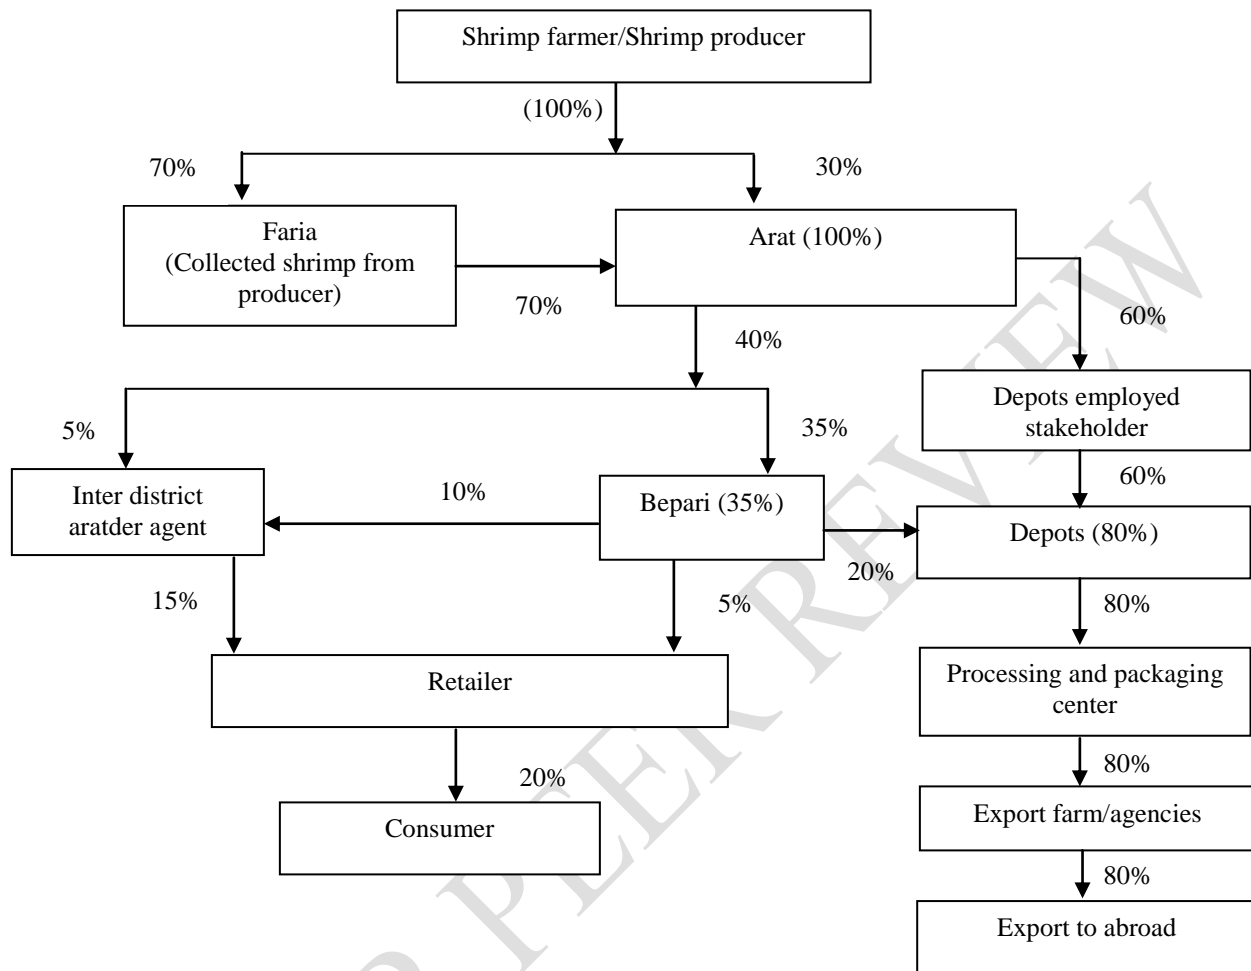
Shrimp farmer/Shrimp producer

(100%)

70%

30%

Faria (Collected shrimp from producer)

Arat (100%)

70%

60%

40%

5%

35%

Depots employed stakeholder

60%

Inter district aratder agent

10%

Bepari (35%)

Depots (80%)

20%

15%

5%

80%

Retailer

Processing and packaging center

20%

80%

Consumer

Export farm/agencies

80%

Export to abroad

UNDER PEER REVIEW